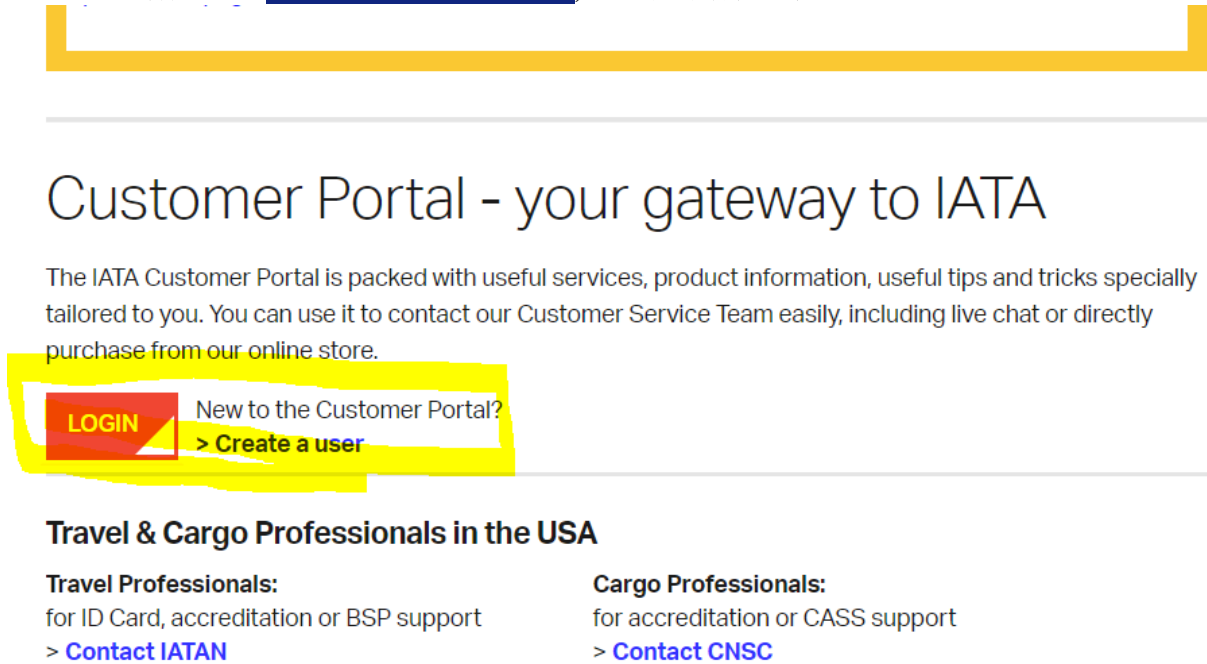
Customer Portal - your gateway to IATA

The IATA Customer Portal is packed with useful services, product information, useful tips and tricks specially tailored to you. You can use it to contact our Customer Service Team easily, including live chat or directly purchase from our online store.

LOGIN

New to the Customer Portal?
> Create a user

Travel & Cargo Professionals in the USA

Travel Professionals:
for ID Card, accreditation or BSP support
> Contact IATAN

Cargo Professionals:
for accreditation or CASS support
> Contact CNSC